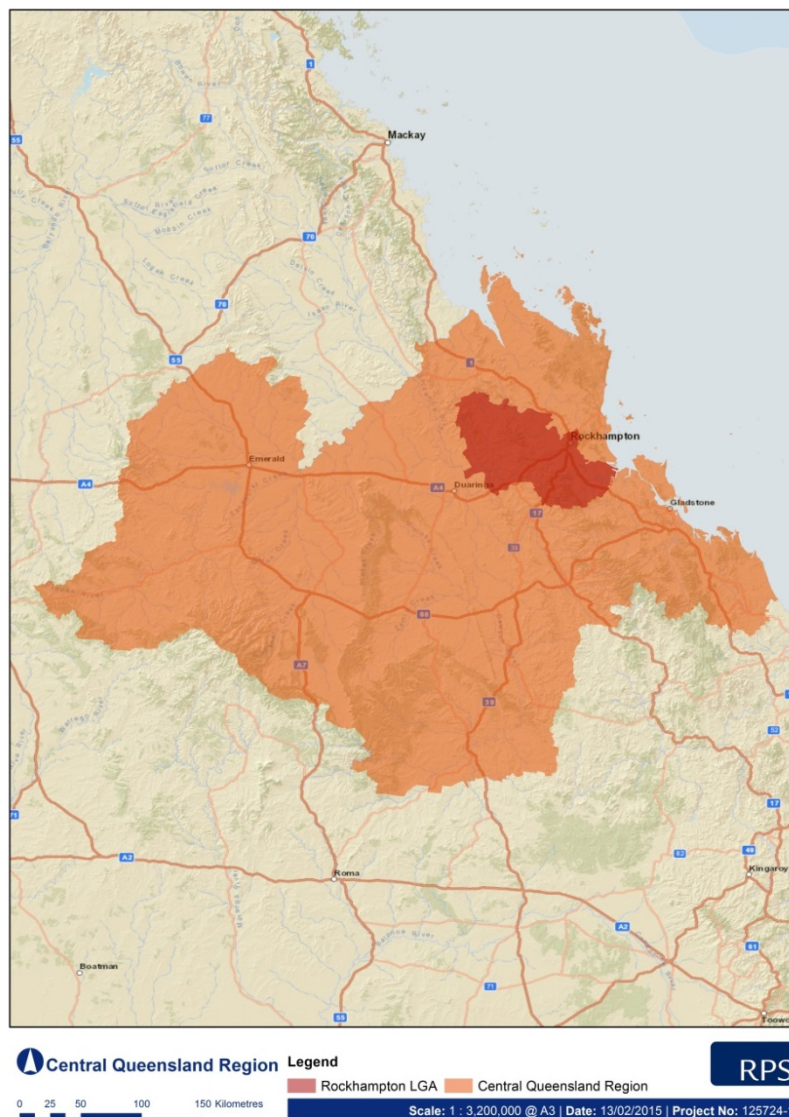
Mackay

Rockhampton

Emerald

Duaringa

Gladstone

Roma

Kingaroy

Boatman

Toowo

1
77
55
70
78
A4
17
66
A7
39
A2
71
82
49
52
81
55

Central Queensland Region

Legend
Rockhampton LGA
Central Queensland Region

0 25 50 100 150 Kilometres

RPS

Scale: 1 : 3,200,000 @ A3 | Date: 13/02/2015 | Project No: 125724-